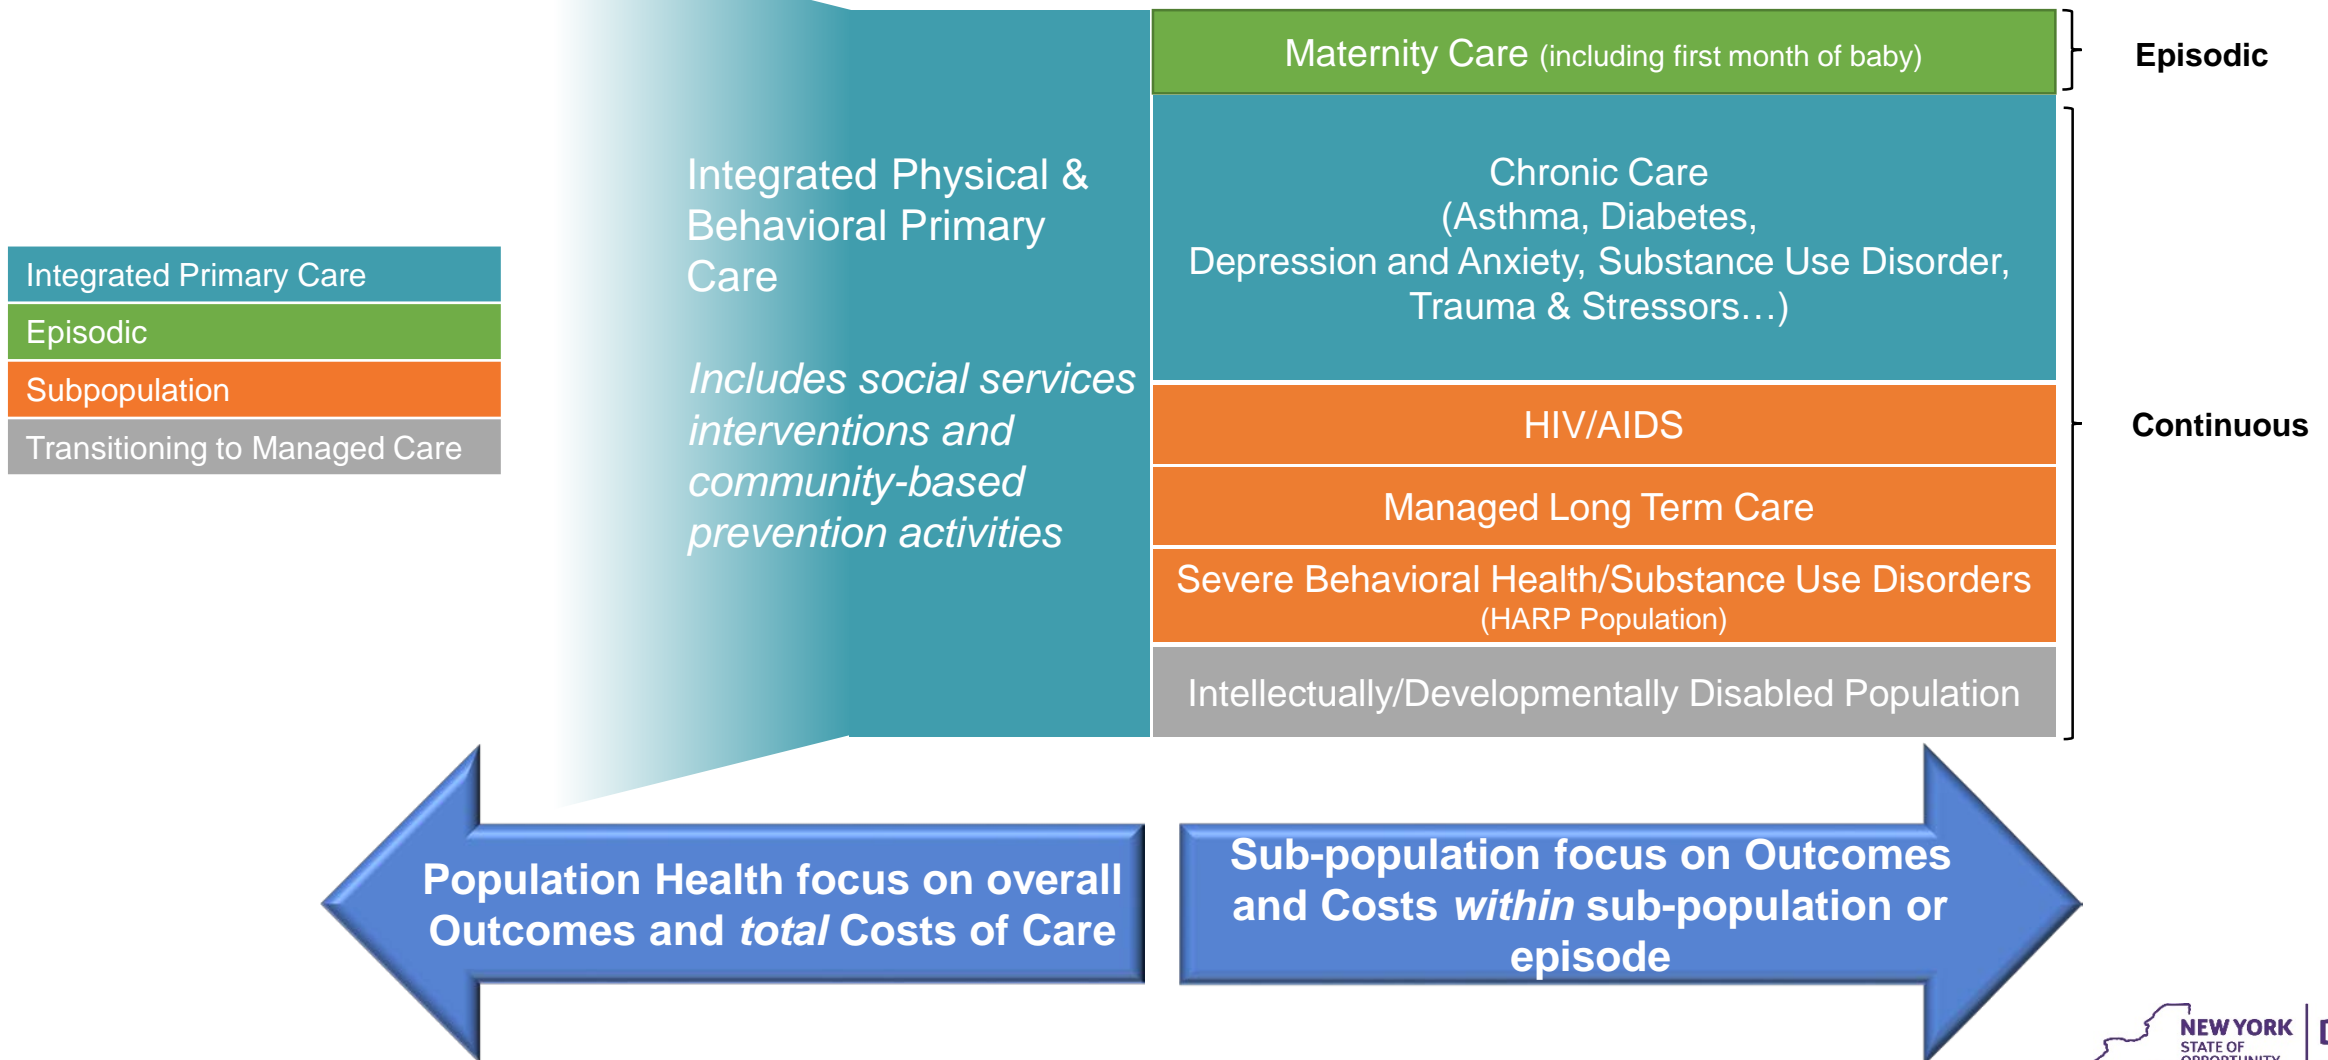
Integrated Primary Care
Episodic
Subpopulation
Transitioning to Managed Care

Integrated Physical & Behavioral Primary Care

*Includes social services interventions and community-based prevention activities*

Maternity Care (including first month of baby)

Episodic

Chronic Care
(Asthma, Diabetes,
Depression and Anxiety, Substance Use Disorder,
Trauma & Stressors…)

HIV/AIDS

Managed Long Term Care

Severe Behavioral Health/Substance Use Disorders
(HARP Population)

Intellectually/Developmentally Disabled Population

Continuous

**Population Health focus on overall Outcomes and *total* Costs of Care**

**Sub-population focus on Outcomes and Costs *within* sub-population or episode**

NEW YORK STATE OF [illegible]